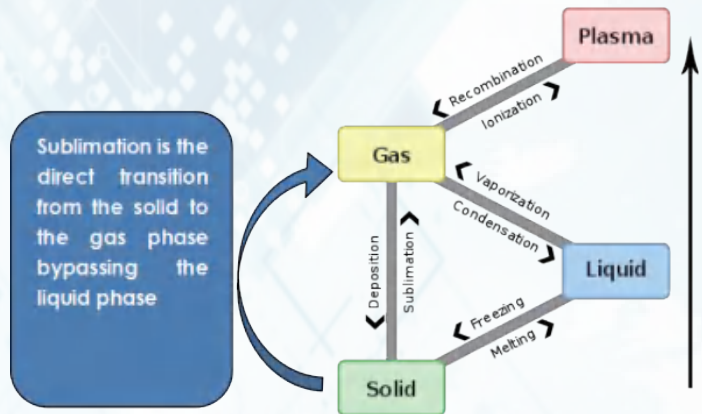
Sublimation is the direct transition from the solid to the gas phase bypassing the liquid phase

Plasma

Recombination

Ionization

Gas

Vaporization

Condensation

Liquid

Deposition

Sublimation

Freezing

Melting

Solid